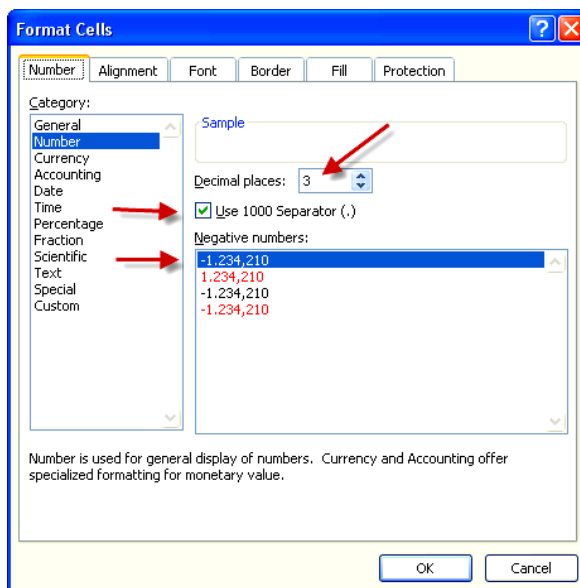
Format Cells

Number | Alignment | Font | Border | Fill | Protection

Category:
General
Number
Currency
Accounting
Date
Time
Percentage
Fraction
Scientific
Text
Special
Custom

Sample

Decimal places: 3

Use 1000 Separator (.)

Negative numbers:
-1.234,210
1.234,210
-1.234,210
-1.234,210

Number is used for general display of numbers. Currency and Accounting offer specialized formatting for monetary value.

OK
Cancel